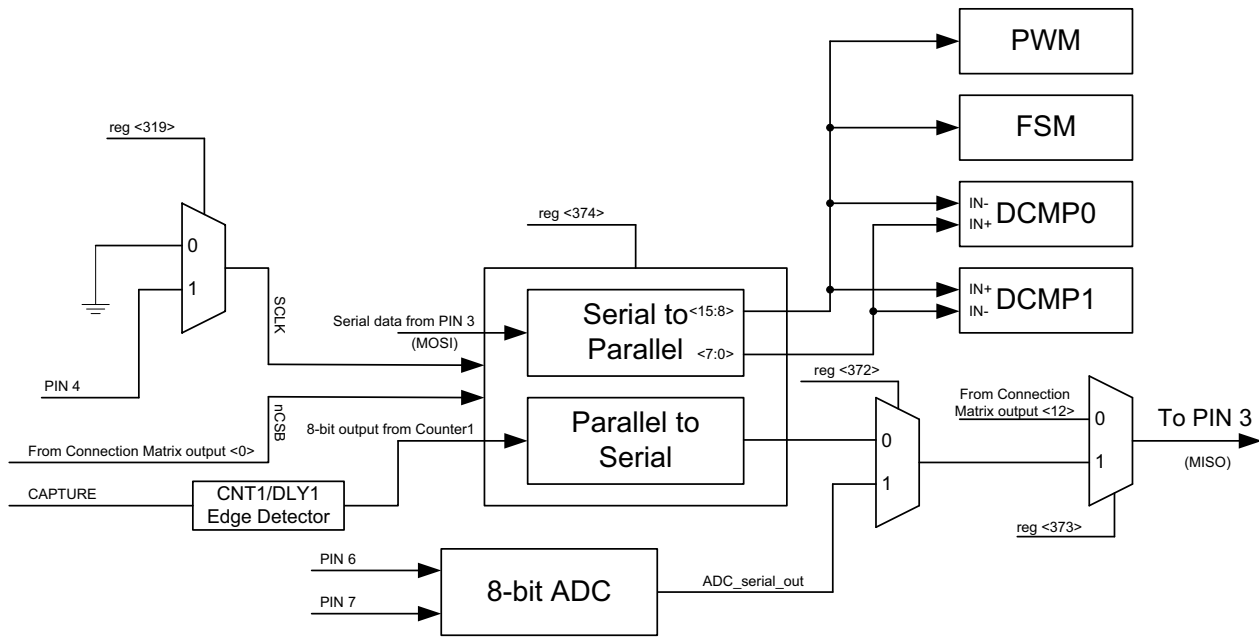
PWM

FSM

reg <319>

IN-
IN+
DCMP0

reg <374>

0

1

IN+
IN-
DCMP1

SCLK

Serial data from PIN 3
(MOSI)

Serial to
Parallel

<15:8>

<7:0>

reg <372>

PIN 4

nCSB

8-bit output from Counter1

Parallel to
Serial

From Connection
Matrix output <12>

To PIN 3
(MISO)

From Connection Matrix output <0>

0

1

0

1

CAPTURE

CNT1/DLY1
Edge Detector

reg <373>

PIN 6

PIN 7

8-bit ADC

ADC_serial_out